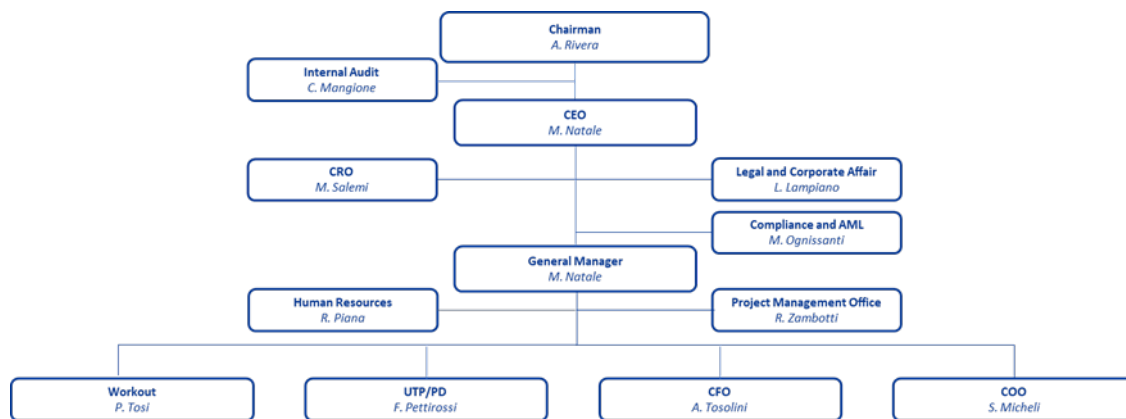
Chairman
A. Rivera

Internal Audit
C. Mangione

CEO
M. Natale

CRO
M. Salemi

Legal and Corporate Affair
L. Lampiano

Compliance and AML
M. Ognissanti

General Manager
M. Natale

Human Resources
R. Piana

Project Management Office
R. Zambotti

Workout
P. Tosi

UTP/PD
F. Pettirossi

CFO
A. Tosolini

COO
S. Micheli